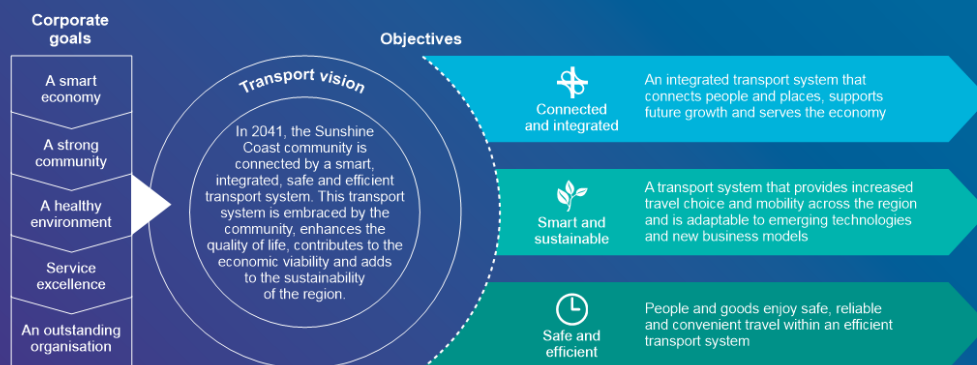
Corporate goals

A smart economy

A strong community

A healthy environment

Service excellence

An outstanding organisation

Objectives

Transport vision

In 2041, the Sunshine Coast community is connected by a smart, integrated, safe and efficient transport system. This transport system is embraced by the community, enhances the quality of life, contributes to the economic viability and adds to the sustainability of the region.

Connected and integrated

An integrated transport system that connects people and places, supports future growth and serves the economy

Smart and sustainable

A transport system that provides increased travel choice and mobility across the region and is adaptable to emerging technologies and new business models

Safe and efficient

People and goods enjoy safe, reliable and convenient travel within an efficient transport system